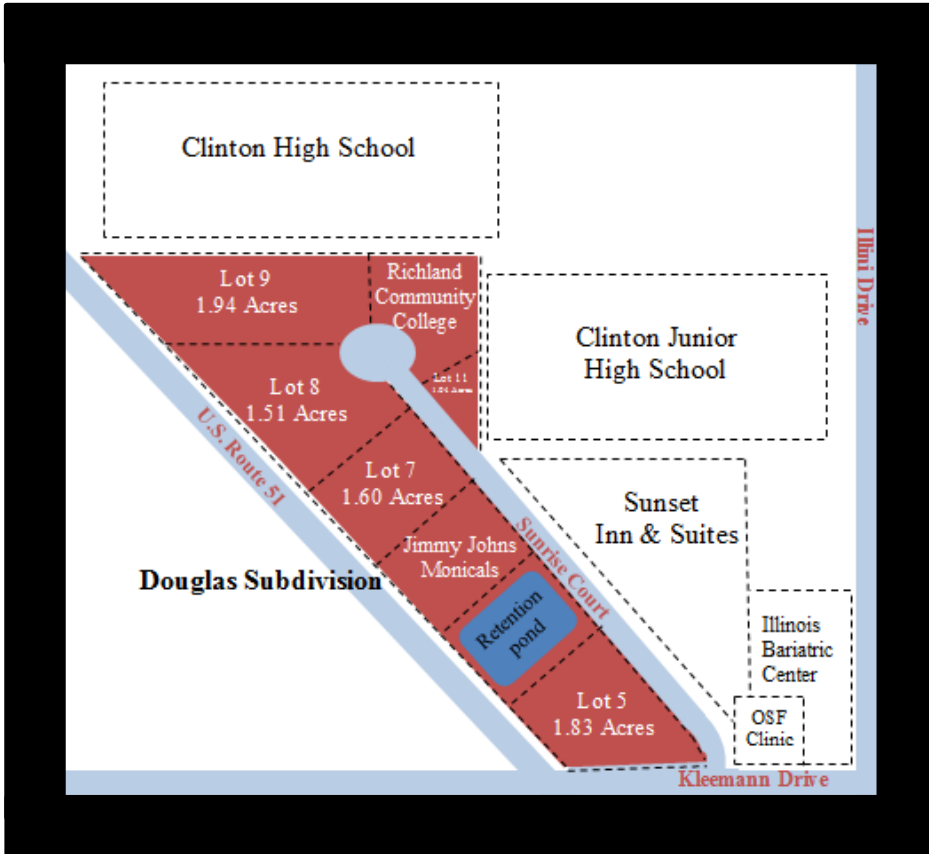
Clinton High School

Illini Drive

Lot 9
1.94 Acres

Richland Community College

Clinton Junior High School

Lot 8
1.51 Acres

Lot 11
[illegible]

U.S. Route 51

Lot 7
1.60 Acres

Sunset Inn & Suites

Sunrise Court

Jimmy Johns
Monicals

Douglas Subdivision

Retention pond

Illinois Bariatric Center

Lot 5
1.83 Acres

OSF Clinic

Kleemann Drive